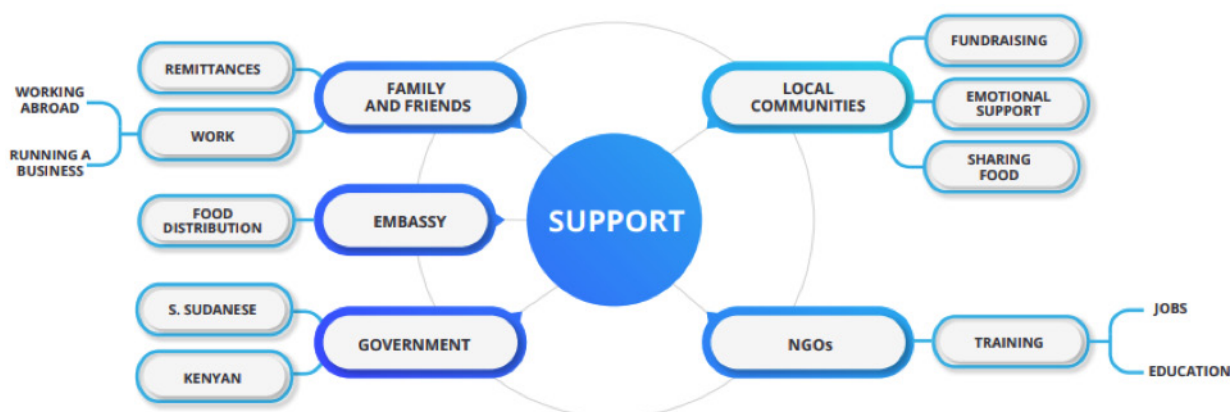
SUPPORT

FAMILY AND FRIENDS
REMITTANCES
WORK
WORKING ABROAD
RUNNING A BUSINESS

EMBASSY
FOOD DISTRIBUTION

GOVERNMENT
S. SUDANESE
KENYAN

LOCAL COMMUNITIES
FUNDRAISING
EMOTIONAL SUPPORT
SHARING FOOD

NGOs
TRAINING
JOBS
EDUCATION